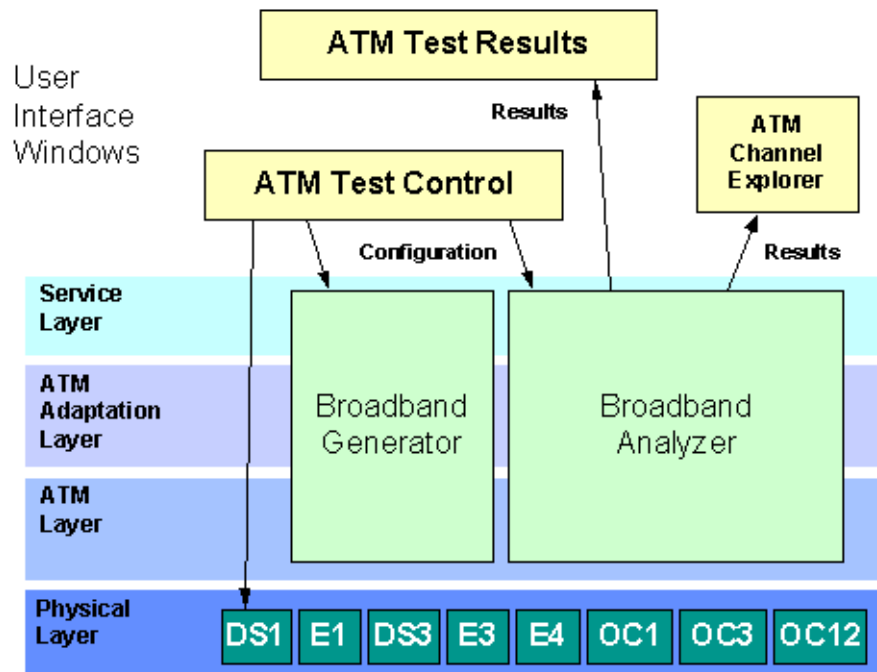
ATM Test Results

User Interface Windows

Results

ATM Channel Explorer

ATM Test Control

Configuration

Results

Service Layer

ATM Adaptation Layer

ATM Layer

Broadband Generator

Broadband Analyzer

Physical Layer

DS1 E1 DS3 E3 E4 OC1 OC3 OC12